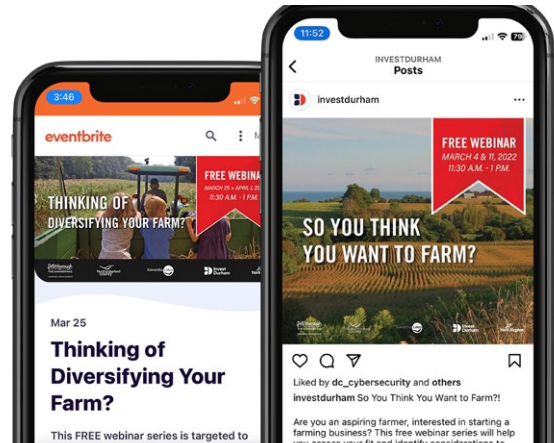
3:46

eventbrite

FREE WEBINA
MARCH 25 + APRIL 1, 20
11:30 A.M. - 1 P.M.

THINKING OF
DIVERSIFYING YOUR FARM?

Mar 25

Thinking of Diversifying Your Farm?

This FREE webinar series is targeted to

11:52

INVESTDURHAM
Posts

investdurham

FREE WEBINAR
MARCH 4 & 11, 2022
11:30 A.M. - 1 P.M.

SO YOU THINK
YOU WANT TO FARM?

Liked by dc_cybersecurity and others

investdurham So You Think You Want to Farm?!

Are you an aspiring farmer, interested in starting a farming business? This free webinar series will help